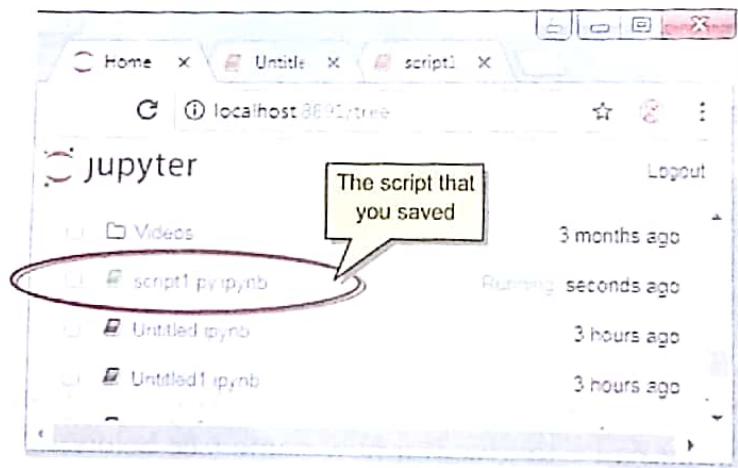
Home ×
Untitle ×
script1 ×

localhost:8891/tree

jupyter

Logout

The script that you saved

Videos
3 months ago

script1.py.ipynb
Running
seconds ago

Untitled.ipynb
3 hours ago

Untitled1.ipynb
3 hours ago